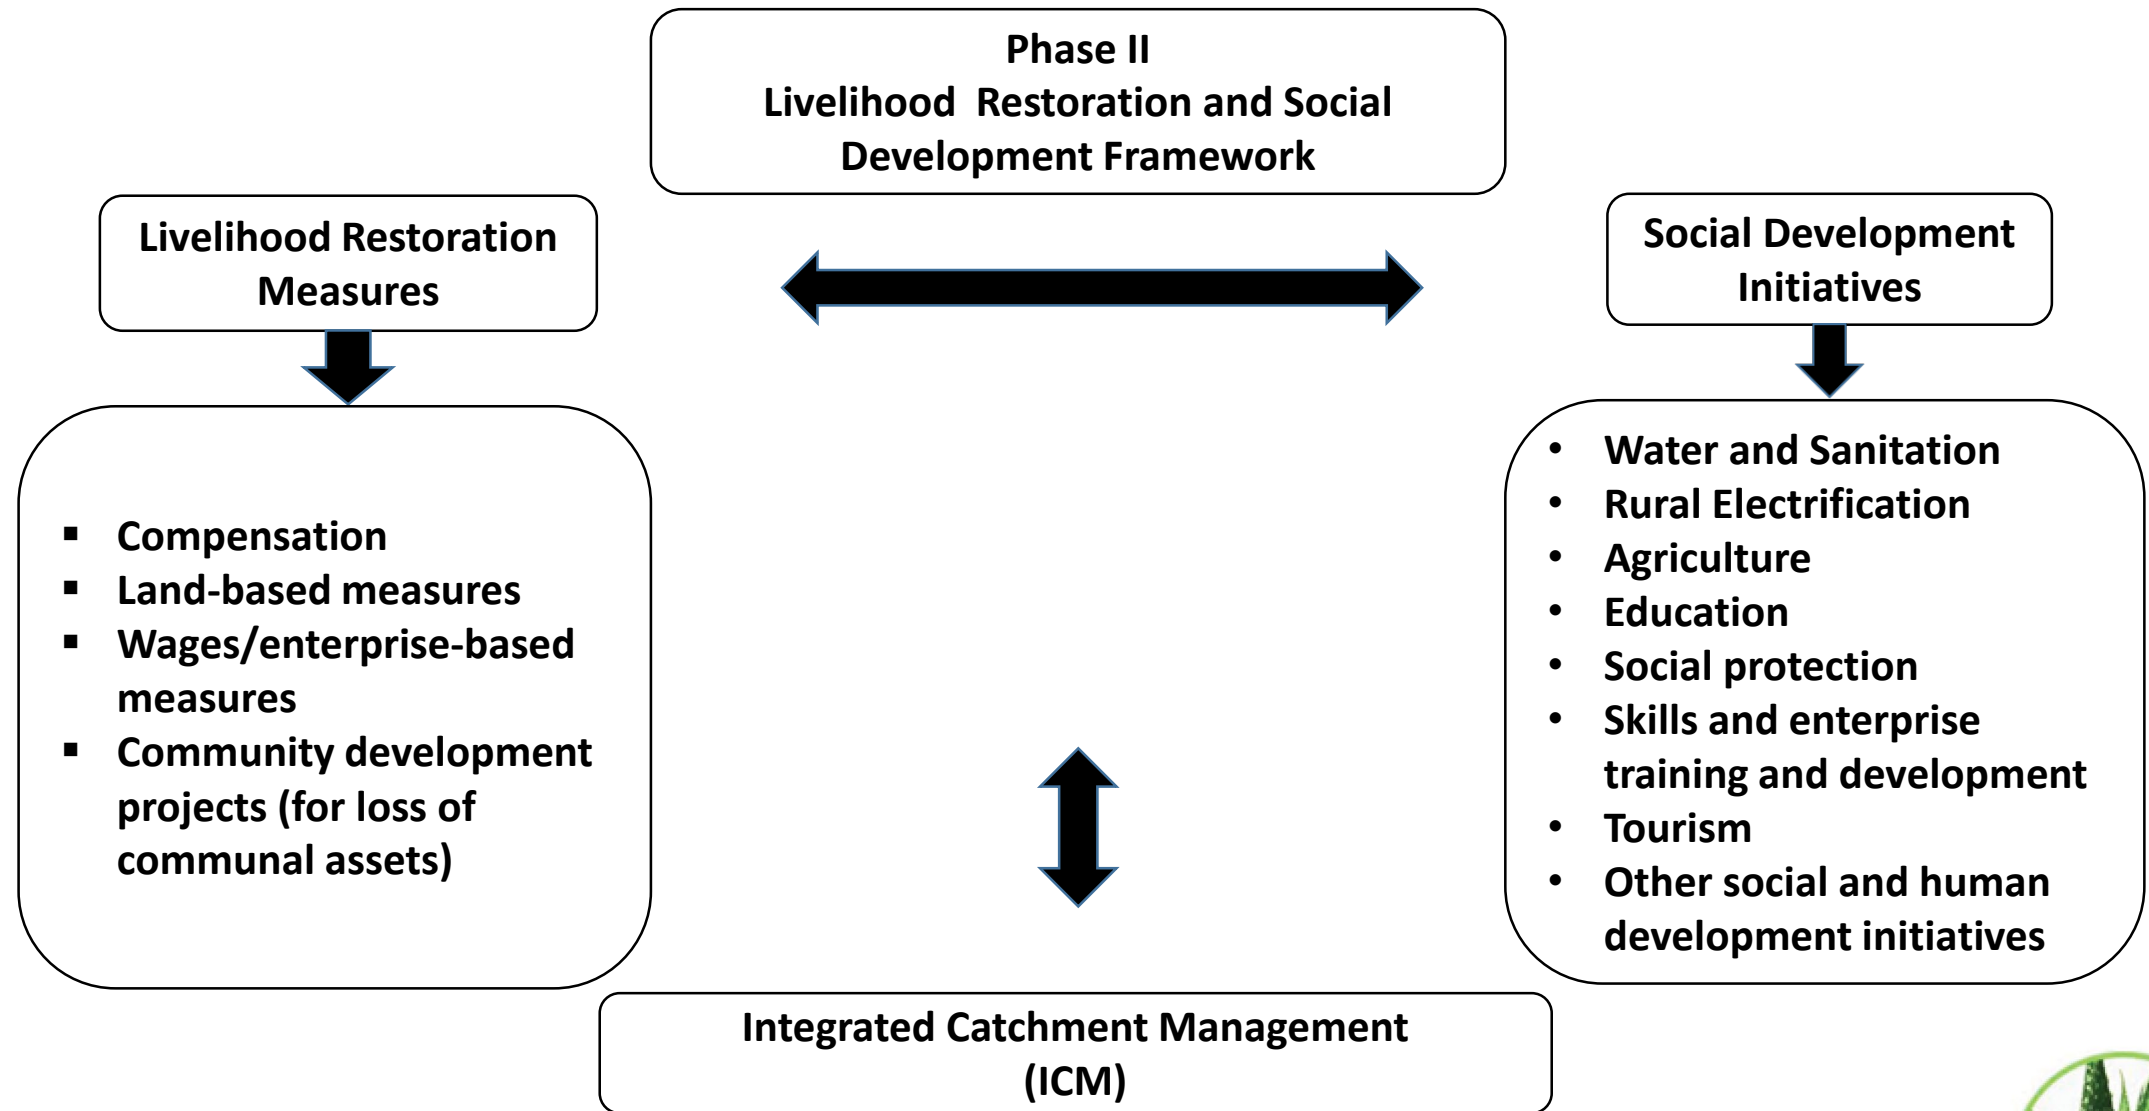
Phase II
Livelihood Restoration and Social Development Framework

Livelihood Restoration Measures

- Compensation
- Land-based measures
- Wages/enterprise-based measures
- Community development projects (for loss of communal assets)

Social Development Initiatives

- Water and Sanitation
- Rural Electrification
- Agriculture
- Education
- Social protection
- Skills and enterprise training and development
- Tourism
- Other social and human development initiatives

Integrated Catchment Management (ICM)